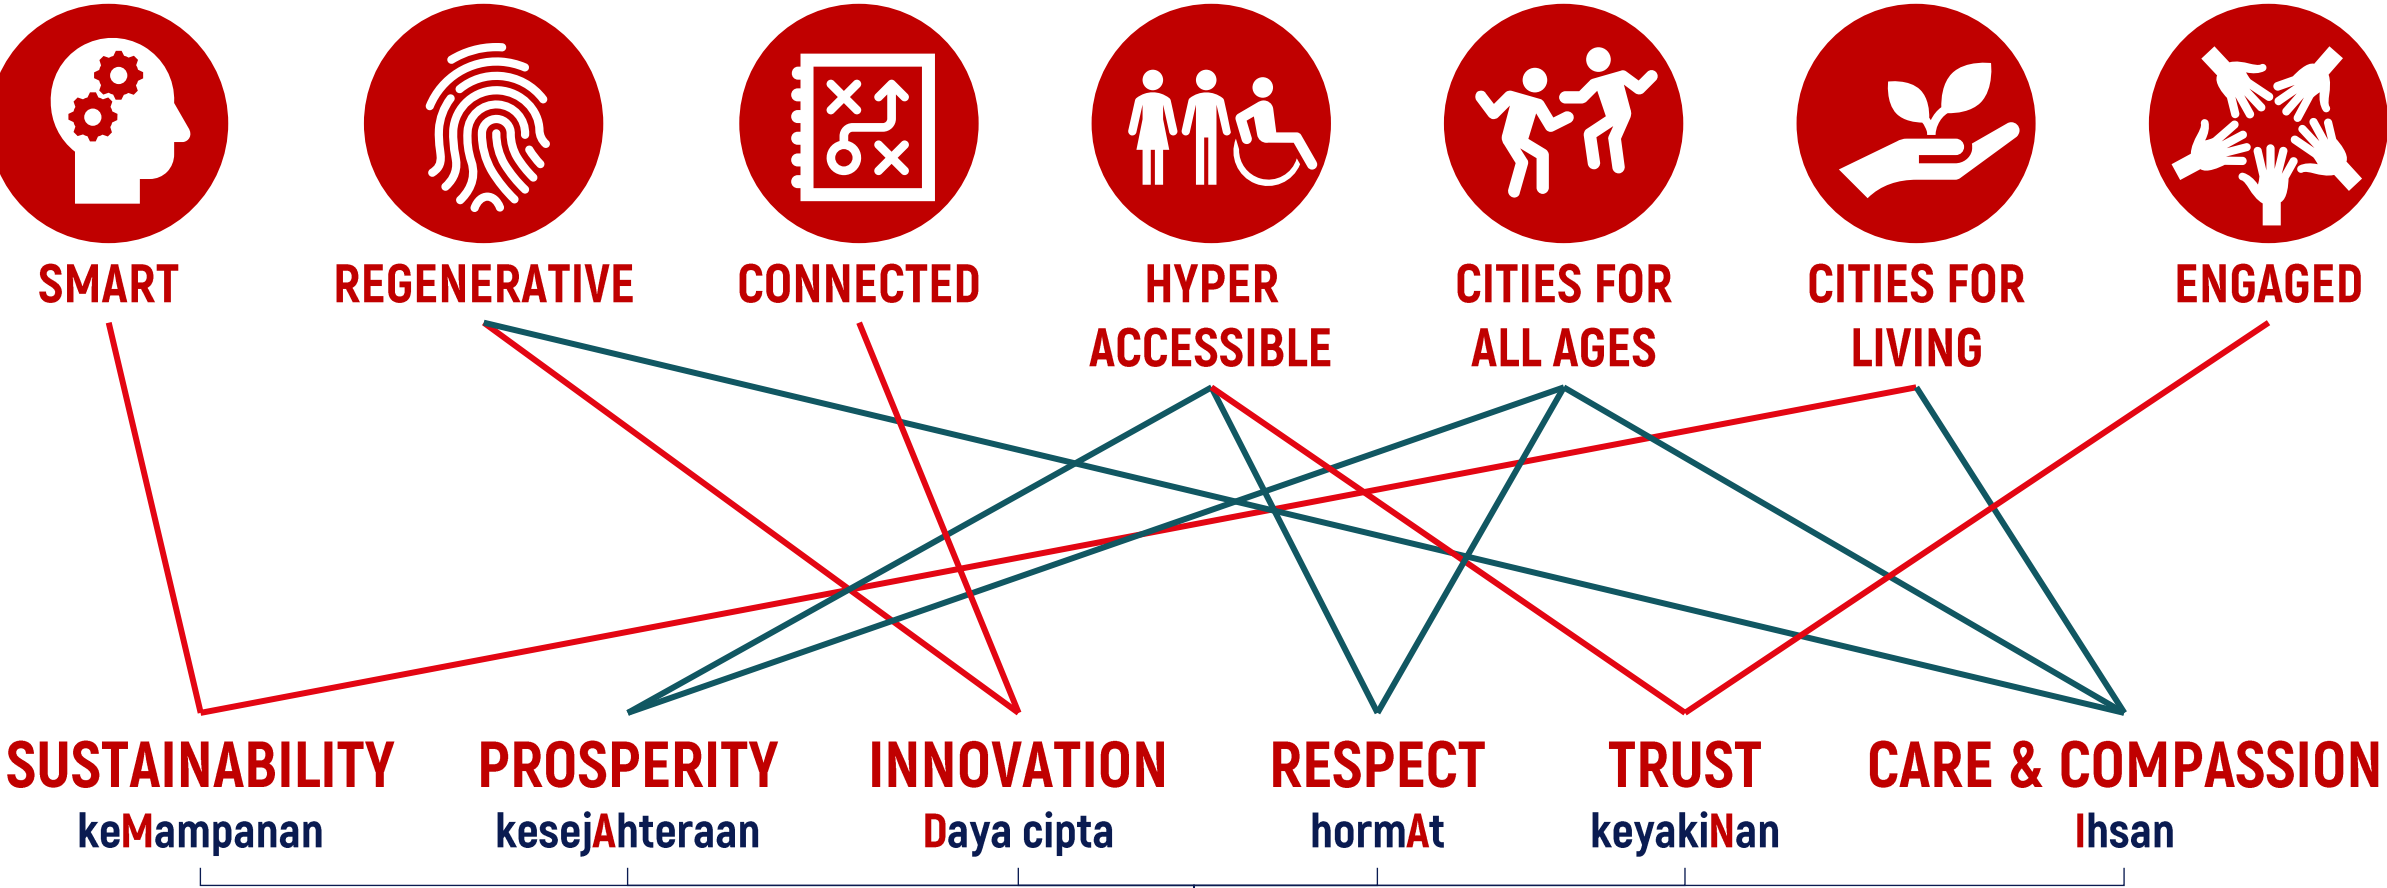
SMART

REGENERATIVE

CONNECTED

HYPER ACCESSIBLE

CITIES FOR ALL AGES

CITIES FOR LIVING

ENGAGED

SUSTAINABILITY
keMampanan

PROSPERITY
kesejAhteraan

INNOVATION
Daya cipta

RESPECT
hormAt

TRUST
keyakiNan

CARE & COMPASSION
Ihsan